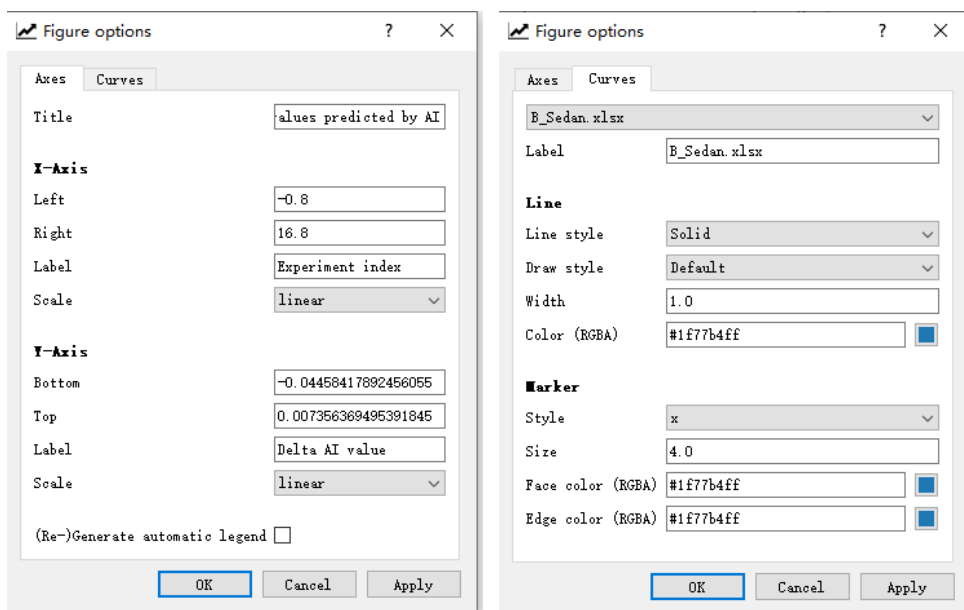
Figure options ? ×

Axes Curves

Title alues predicted by AI

X-Axis

Left −0.8

Right 16.8

Label Experiment index

Scale linear

Y-Axis

Bottom −0.04458417892456055

Top 0.007356369495391845

Label Delta AI value

Scale linear

(Re-)Generate automatic legend

OK Cancel Apply

Figure options ? ×

Axes Curves

B_Sedan.xlsx

Label B_Sedan.xlsx

Line

Line style Solid

Draw style Default

Width 1.0

Color (RGBA) #1f77b4ff

Marker

Style x

Size 4.0

Face color (RGBA) #1f77b4ff

Edge color (RGBA) #1f77b4ff

OK Cancel Apply